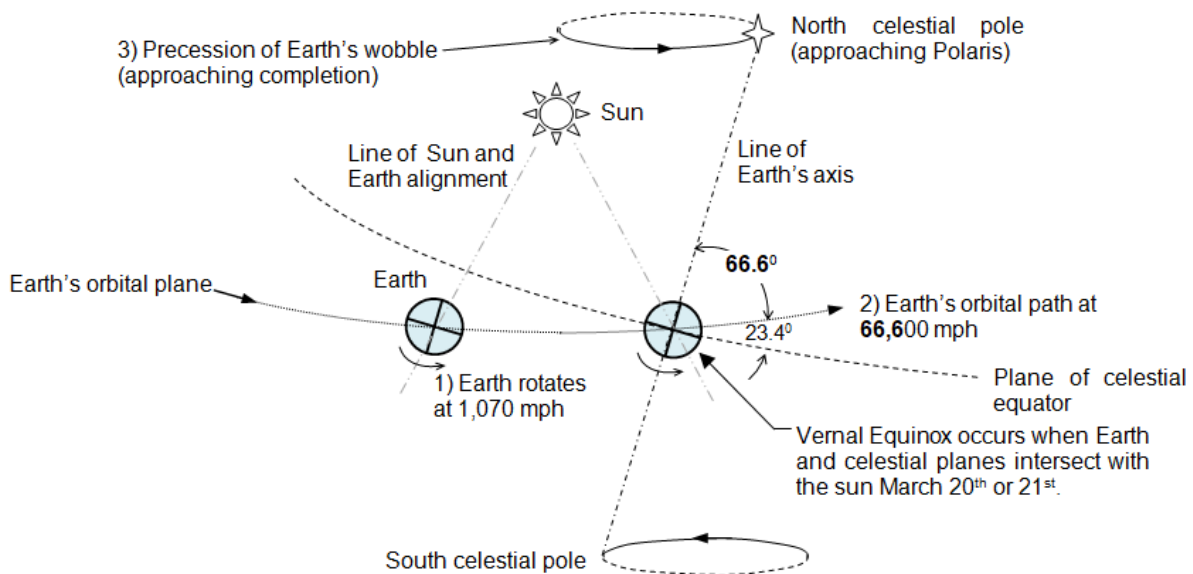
3) Precession of Earth's wobble (approaching completion)

North celestial pole (approaching Polaris)

Sun

Line of Sun and Earth alignment

Line of Earth's axis

Earth's orbital plane

Earth

$66.6^0$

2) Earth's orbital path at **66,6**00 mph

$23.4^0$

1) Earth rotates at 1,070 mph

Plane of celestial equator

Vernal Equinox occurs when Earth and celestial planes intersect with the sun March 20$^{th}$ or 21$^{st}$.

South celestial pole